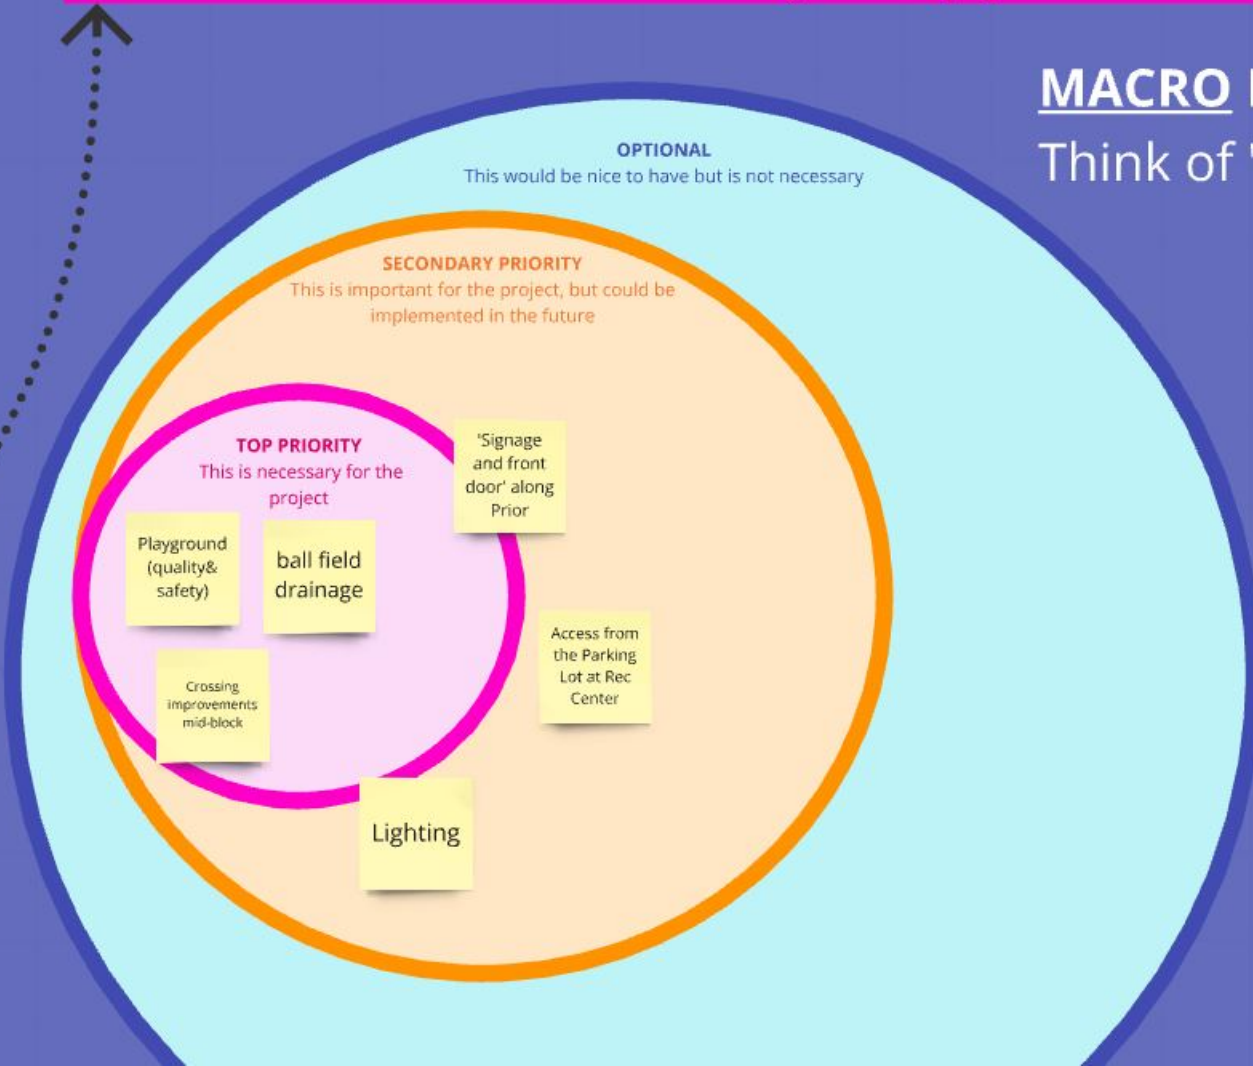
MACRO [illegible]
Think of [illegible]

OPTIONAL
This would be nice to have but is not necessary

SECONDARY PRIORITY
This is important for the project, but could be implemented in the future

TOP PRIORITY
This is necessary for the project

'Signage and front door' along Prior

Playground (quality& safety)

ball field drainage

Access from the Parking Lot at Rec Center

Crossing improvements mid-block

Lighting